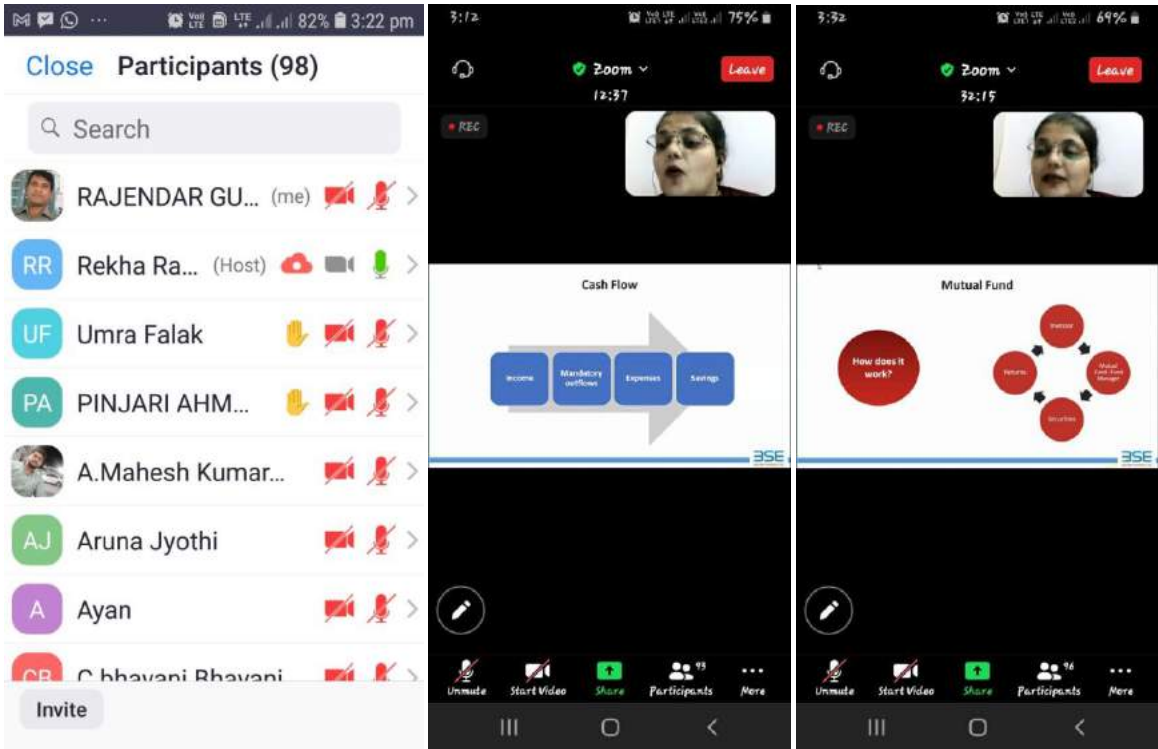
82% 3:22 pm

Close Participants (98)

Search

RAJENDAR GU... (me)

RR Rekha Ra... (Host)

UF Umra Falak

PA PINJARI AHM...

A.Mahesh Kumar...

AJ Aruna Jyothi

A Ayan

CB C bhavani Bhavani

Invite

3:12 75%

Zoom

Leave

12:37

REC

Cash Flow

Income

Mandatory outflows

Expenses

Savings

BSE

Unmute Start Video Share Participants 93 More

3:32 69%

Zoom

Leave

32:15

REC

Mutual Fund

How does it work?

Investor

Mutual Fund Manager

Returns

Securities

BSE

Unmute Start Video Share Participants 96 More